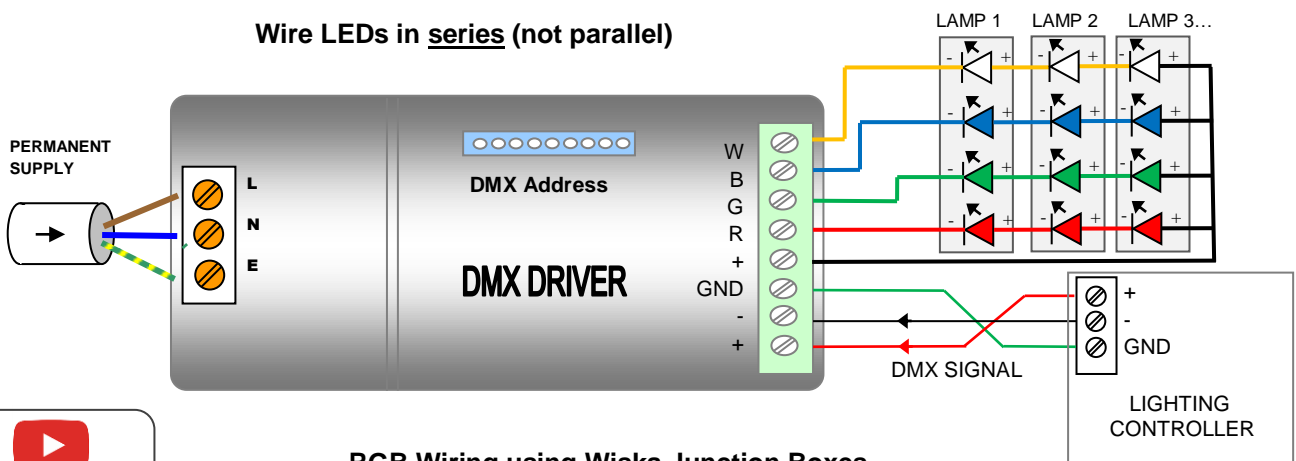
Wire LEDs in series (not parallel)

LAMP 1 LAMP 2 LAMP 3…

PERMANENT SUPPLY

L
N
E

DMX Address

DMX DRIVER

W
B
G
R
+
GND
-
+

- +
- +
- +
- +
- +
- +
- +
- +
- +
- +
- +
- +

+
-
GND

DMX SIGNAL

LIGHTING CONTROLLER

RGB Wiring using Wisks Junction Boxes